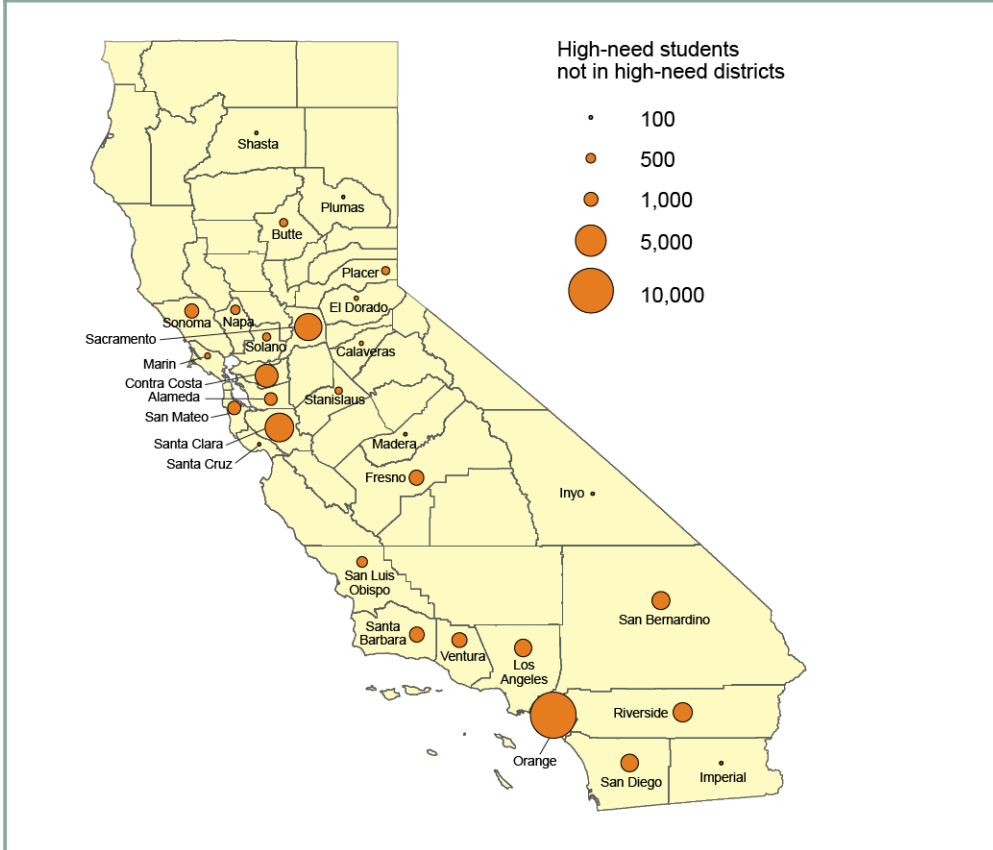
High-need students not in high-need districts

100
500
1,000
5,000
10,000

Shasta
Plumas
Butte
Placer
El Dorado
Sonoma
Napa
Sacramento
Solano
Calaveras
Marin
Contra Costa
Alameda
Stanislaus
San Mateo
Santa Clara
Santa Cruz
Madera
Fresno
Inyo
San Luis Obispo
Santa Barbara
Ventura
Los Angeles
San Bernardino
Riverside
Orange
San Diego
Imperial